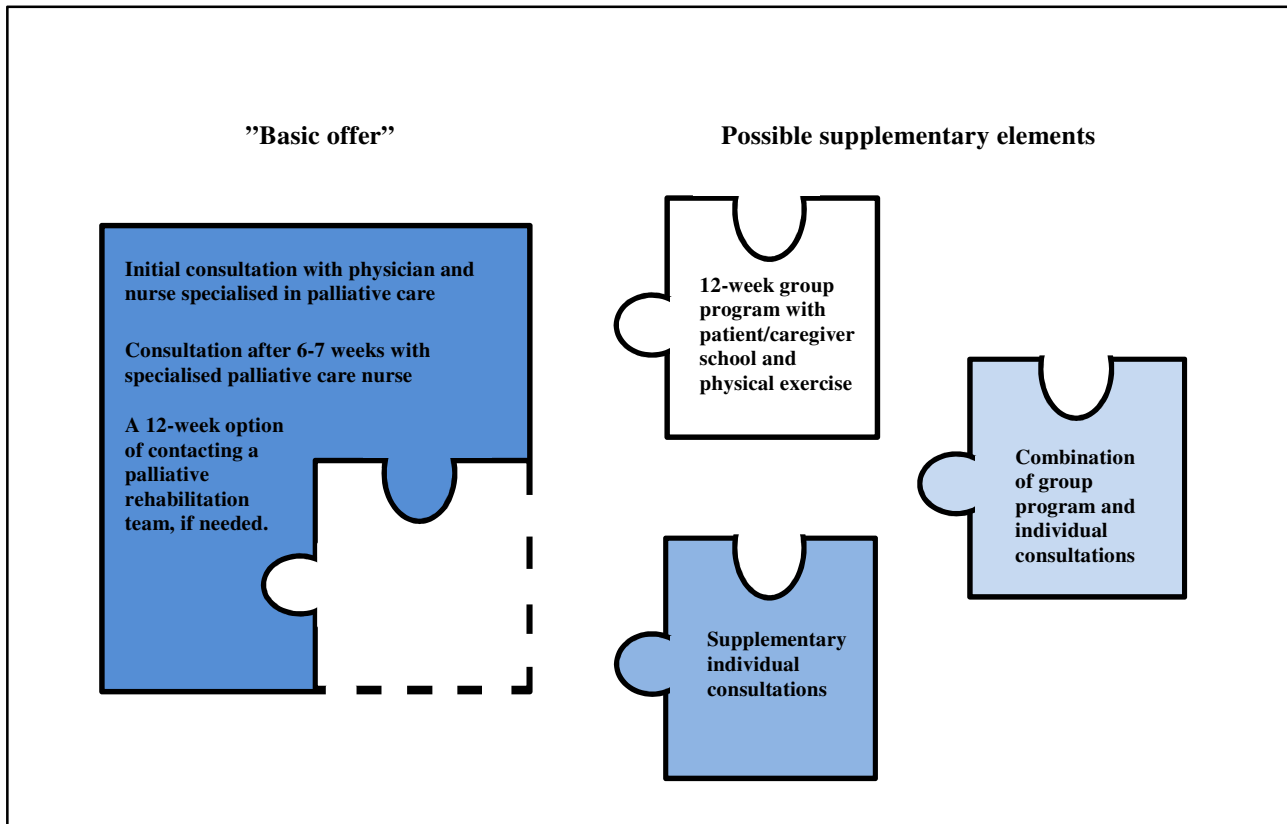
”Basic offer”

Possible supplementary elements

Initial consultation with physician and nurse specialised in palliative care

Consultation after 6-7 weeks with specialised palliative care nurse

A 12-week option of contacting a palliative rehabilitation team, if needed.

12-week group program with patient/caregiver school and physical exercise

Combination of group program and individual consultations

Supplementary individual consultations